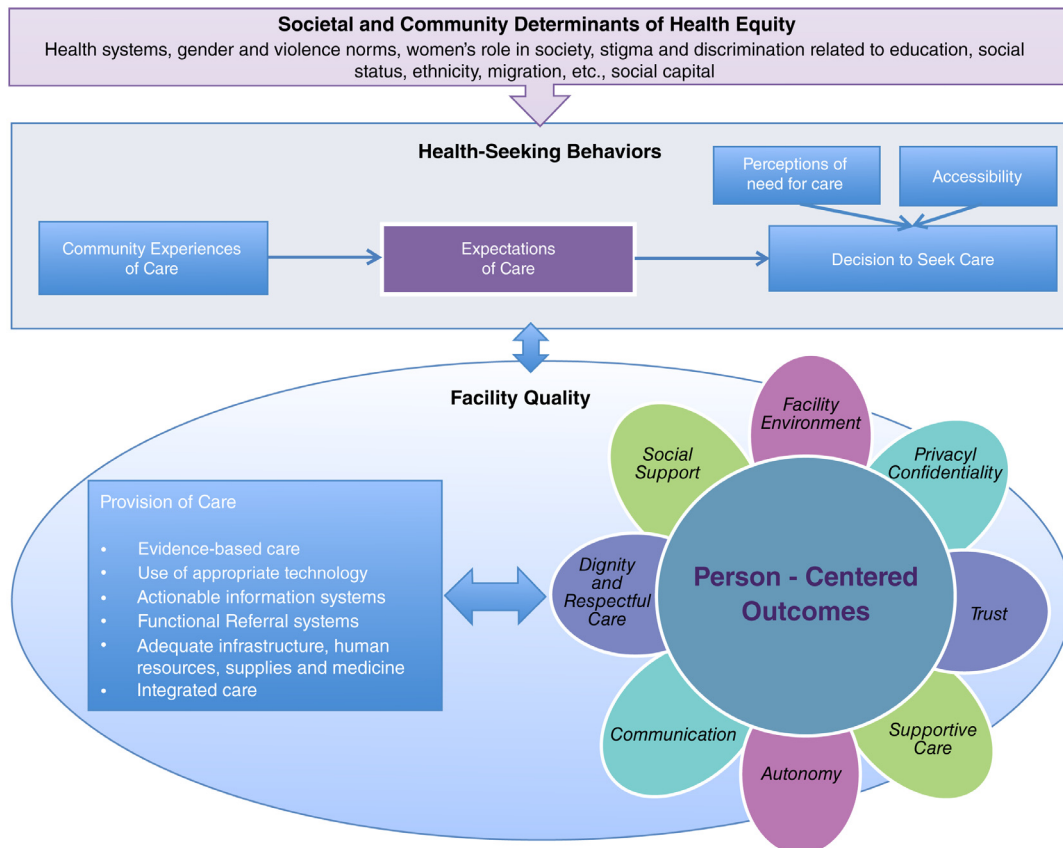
Societal and Community Determinants of Health Equity

Health systems, gender and violence norms, women's role in society, stigma and discrimination related to education, social status, ethnicity, migration, etc., social capital

Health-Seeking Behaviors

Perceptions of need for care

Accessibility

Community Experiences of Care

Expectations of Care

Decision to Seek Care

Facility Quality

Provision of Care

- Evidence-based care
- Use of appropriate technology
- Actionable information systems
- Functional Referral systems
- Adequate infrastructure, human resources, supplies and medicine
- Integrated care

Facility Environment

Social Support

Privacyl Confidentiality

Dignity and Respectful Care

Person - Centered Outcomes

Trust

Communication

Supportive Care

Autonomy